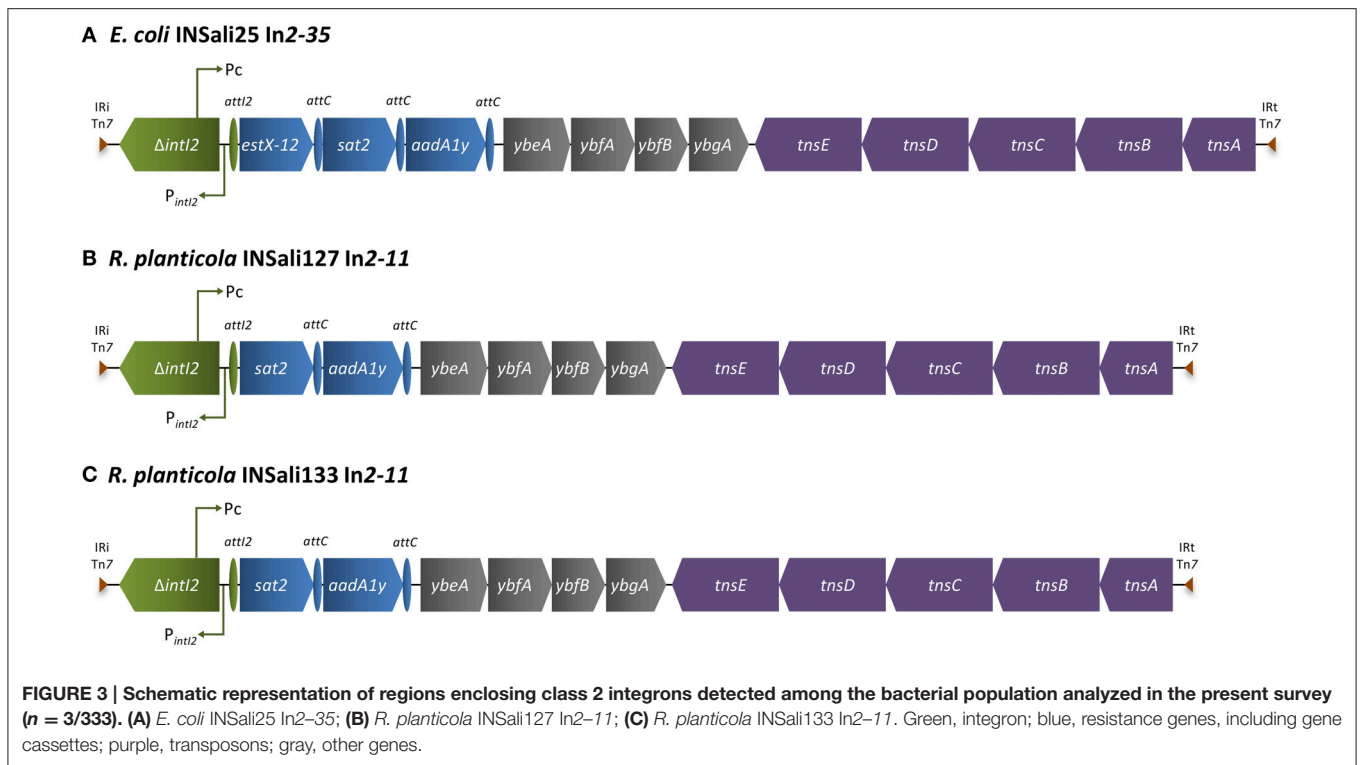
**A** ***E. coli*** **INSali25 In*2-35***

Pc

IRi Tn*7*

*attI2*

*attC*

*attC*

*attC*

IRt Tn*7*

Δ*intI2*

*estX-12*

*sat2*

*aadA1y*

*ybeA*

*ybfA*

*ybfB*

*ybgA*

*tnsE*

*tnsD*

*tnsC*

*tnsB*

*tnsA*

P$_{intI2}$

**B** ***R. planticola*** **INSali127 In*2-11***

Pc

IRi Tn*7*

*attI2*

*attC*

*attC*

IRt Tn*7*

Δ*intI2*

*sat2*

*aadA1y*

*ybeA*

*ybfA*

*ybfB*

*ybgA*

*tnsE*

*tnsD*

*tnsC*

*tnsB*

*tnsA*

P$_{intI2}$

**C** ***R. planticola*** **INSali133 In*2-11***

Pc

IRi Tn*7*

*attI2*

*attC*

*attC*

IRt Tn*7*

Δ*intI2*

*sat2*

*aadA1y*

*ybeA*

*ybfA*

*ybfB*

*ybgA*

*tnsE*

*tnsD*

*tnsC*

*tnsB*

*tnsA*

P$_{intI2}$

**FIGURE 3 | Schematic representation of regions enclosing class 2 integrons detected among the bacterial population analyzed in the present survey (*n* = 3/333). (A)** *E. coli* INSali25 In*2–35*; **(B)** *R. planticola* INSali127 In*2–11*; **(C)** *R. planticola* INSali133 In*2–11*. Green, integron; blue, resistance genes, including gene cassettes; purple, transposons; gray, other genes.